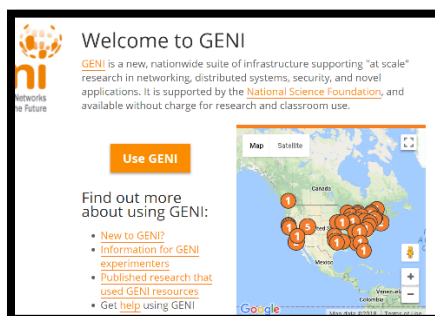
ni
Networks
the Future

Welcome to GENI

GENI is a new, nationwide suite of infrastructure supporting "at scale" research in networking, distributed systems, security, and novel applications. It is supported by the National Science Foundation, and available without charge for research and classroom use.

Use GENI

Find out more about using GENI:

• New to GENI?
• Information for GENI experimenters
• Published research that used GENI resources
• Get help using GENI

Map Satellite
Canada
United States
Mexico
Colombia
Google
Map data ©2018 Terms of Use
+
-